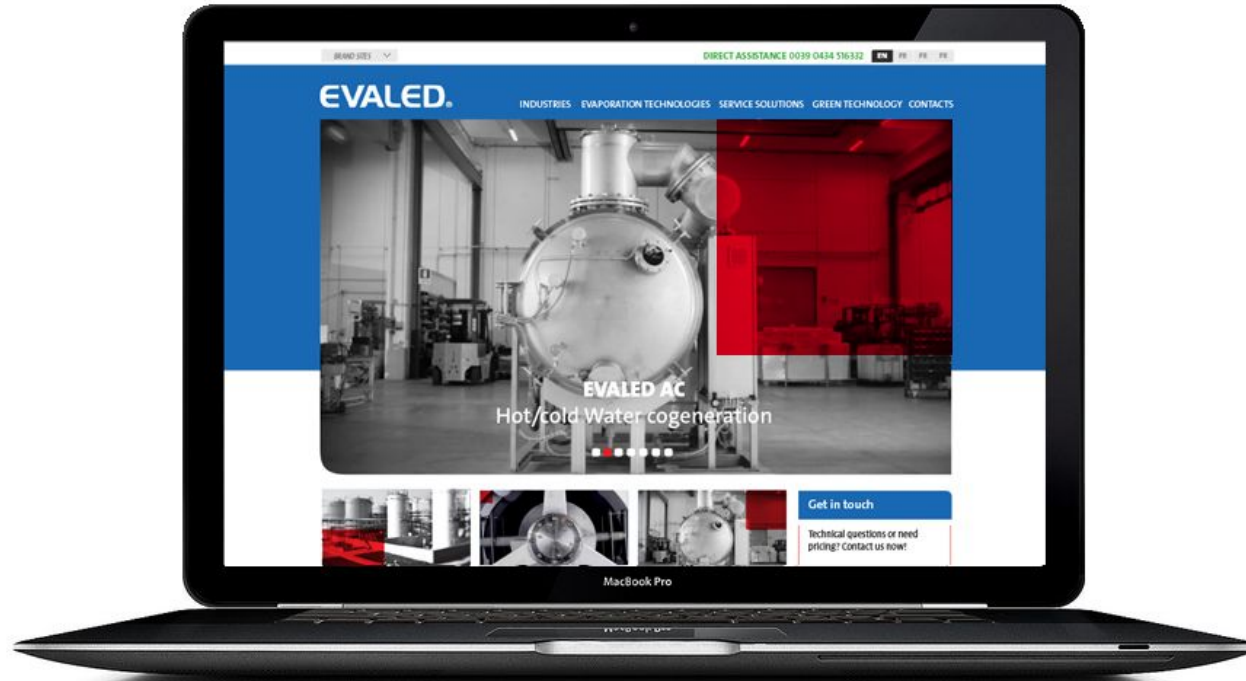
BRAND SITES

DIRECT ASSISTANCE 0039 0434 516332 EN FR FR FR

EVALED.

INDUSTRIES EVAPORATION TECHNOLOGIES SERVICE SOLUTIONS GREEN TECHNOLOGY CONTACTS

EVALED AC
Hot/cold Water cogeneration

Get in touch

Technical questions or need pricing? Contact us now!

MacBook Pro